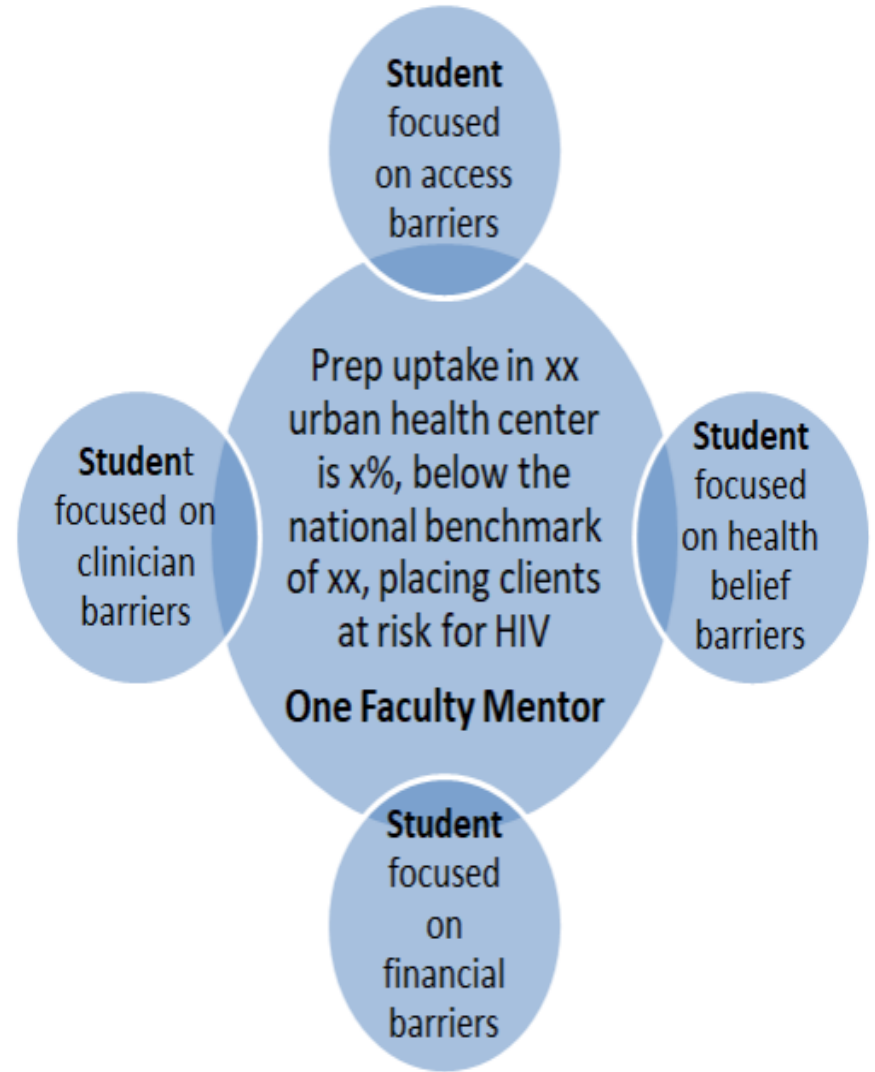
**Student** focused on access barriers

**Studen**t focused on clinician barriers

Prep uptake in xx urban health center is x%, below the national benchmark of xx, placing clients at risk for HIV

**One Faculty Mentor**

**Student** focused on health belief barriers

**Student** focused on financial barriers